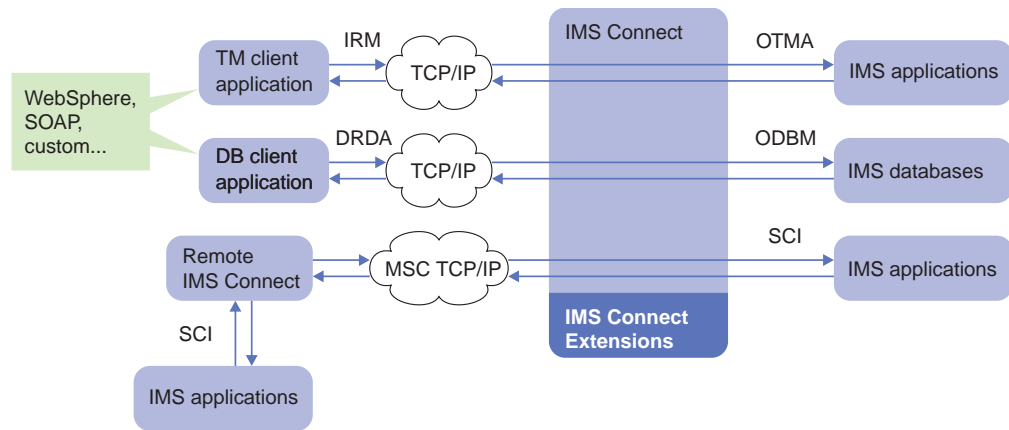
WebSphere, SOAP, custom...

TM client application

IRM

TCP/IP

IMS Connect

OTMA

IMS applications

DB client application

DRDA

TCP/IP

ODBM

IMS databases

Remote IMS Connect

MSC TCP/IP

SCI

IMS applications

SCI

IMS applications

IMS Connect Extensions